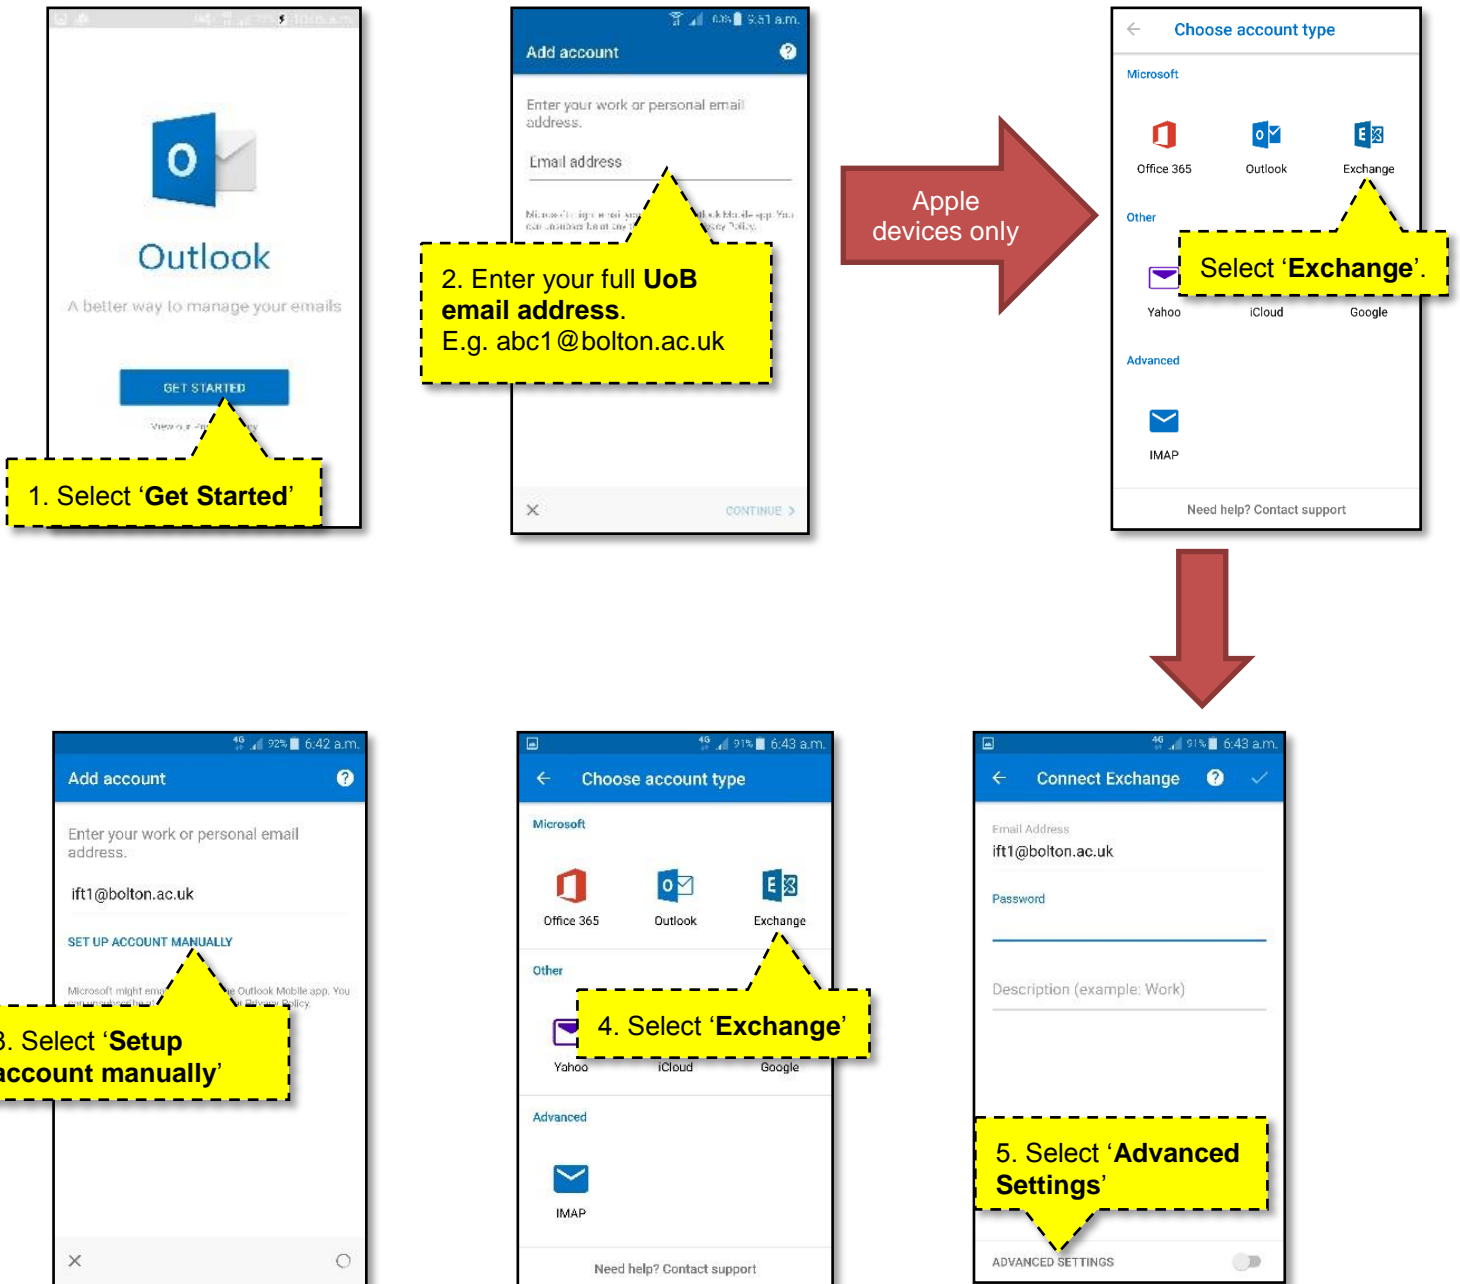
Outlook

A better way to manage your emails

GET STARTED

1. Select '**Get Started**'

9:51 a.m.

Add account

Enter your work or personal email address.

Email address

2. Enter your full **UoB email address**.
E.g. abc1@bolton.ac.uk

CONTINUE

Apple devices only

Choose account type

Microsoft

Office 365

Outlook

Exchange

Other

Select '**Exchange**'.

Yahoo

iCloud

Google

Advanced

IMAP

Need help? Contact support

4G 92% 6:42 a.m.

Add account

Enter your work or personal email address.

ift1@bolton.ac.uk

SET UP ACCOUNT MANUALLY

Microsoft might em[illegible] Outlook Mobile app. You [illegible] Privacy Policy.

3. Select '**Setup account manually**'

4G 91% 6:43 a.m.

Choose account type

Microsoft

Office 365

Outlook

Exchange

Other

4. Select '**Exchange**'

Yahoo

iCloud

Google

Advanced

IMAP

Need help? Contact support

4G 91% 6:43 a.m.

Connect Exchange

Email Address

ift1@bolton.ac.uk

Password

Description (example: Work)

5. Select '**Advanced Settings**'

ADVANCED SETTINGS